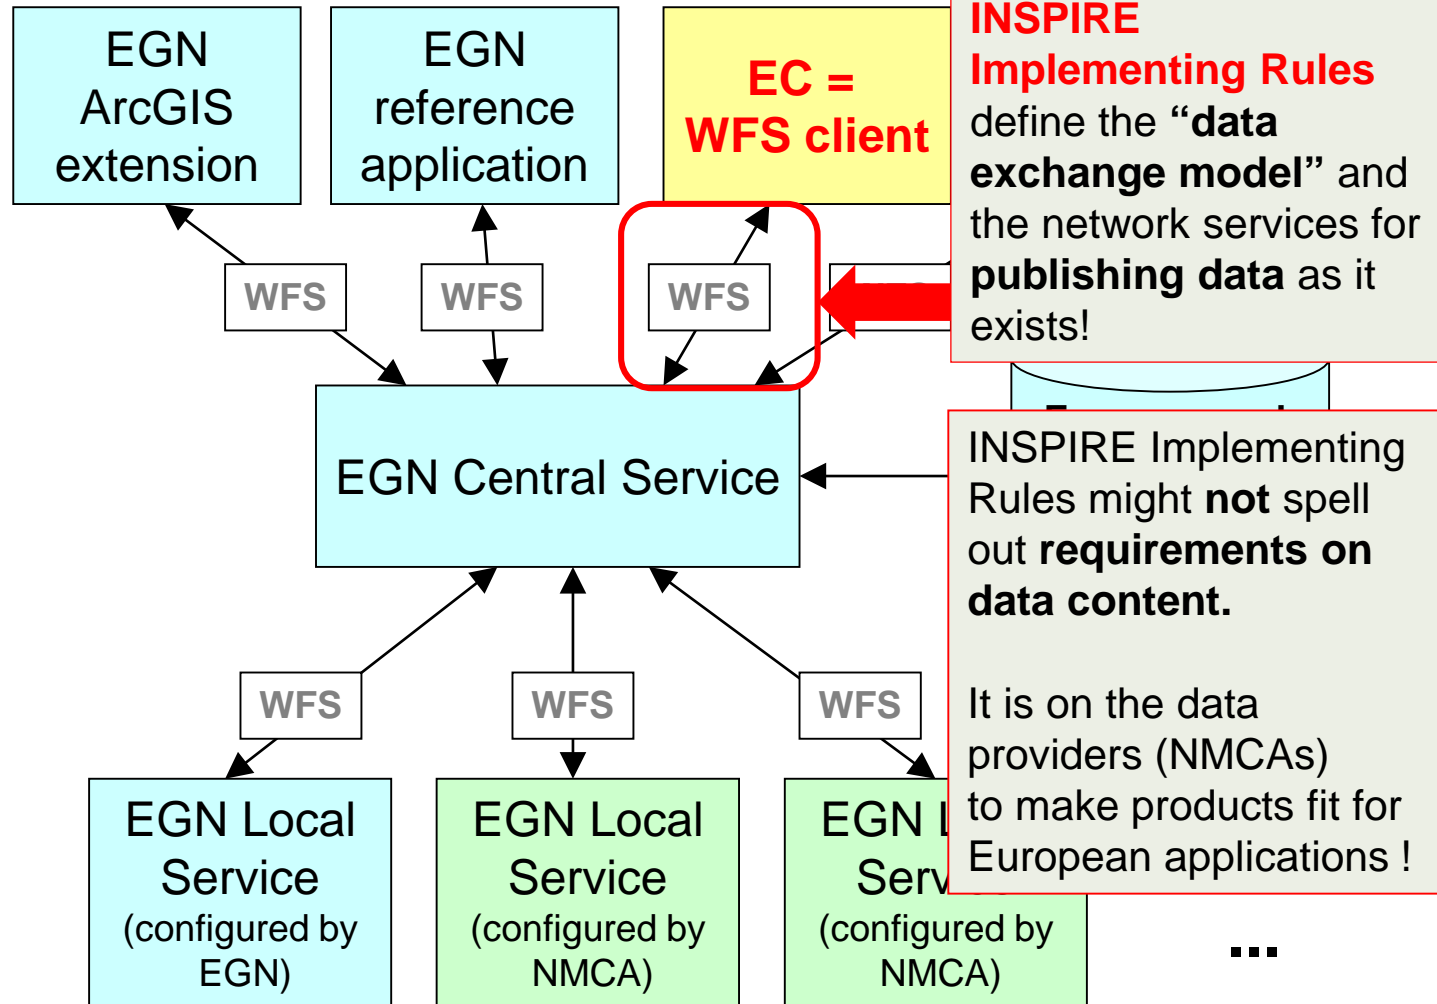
EGN ArcGIS extension

EGN reference application

EC = WFS client

INSPIRE Implementing Rules define the **"data exchange model"** and the network services for **publishing data** as it exists!

WFS

WFS

WFS

EGN Central Service

INSPIRE Implementing Rules might **not** spell out **requirements on data content.**

It is on the data providers (NMCAs) to make products fit for European applications !

WFS

WFS

WFS

EGN Local Service (configured by EGN)

EGN Local Service (configured by NMCA)

EGN L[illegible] Serv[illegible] (configured by NMCA)

...